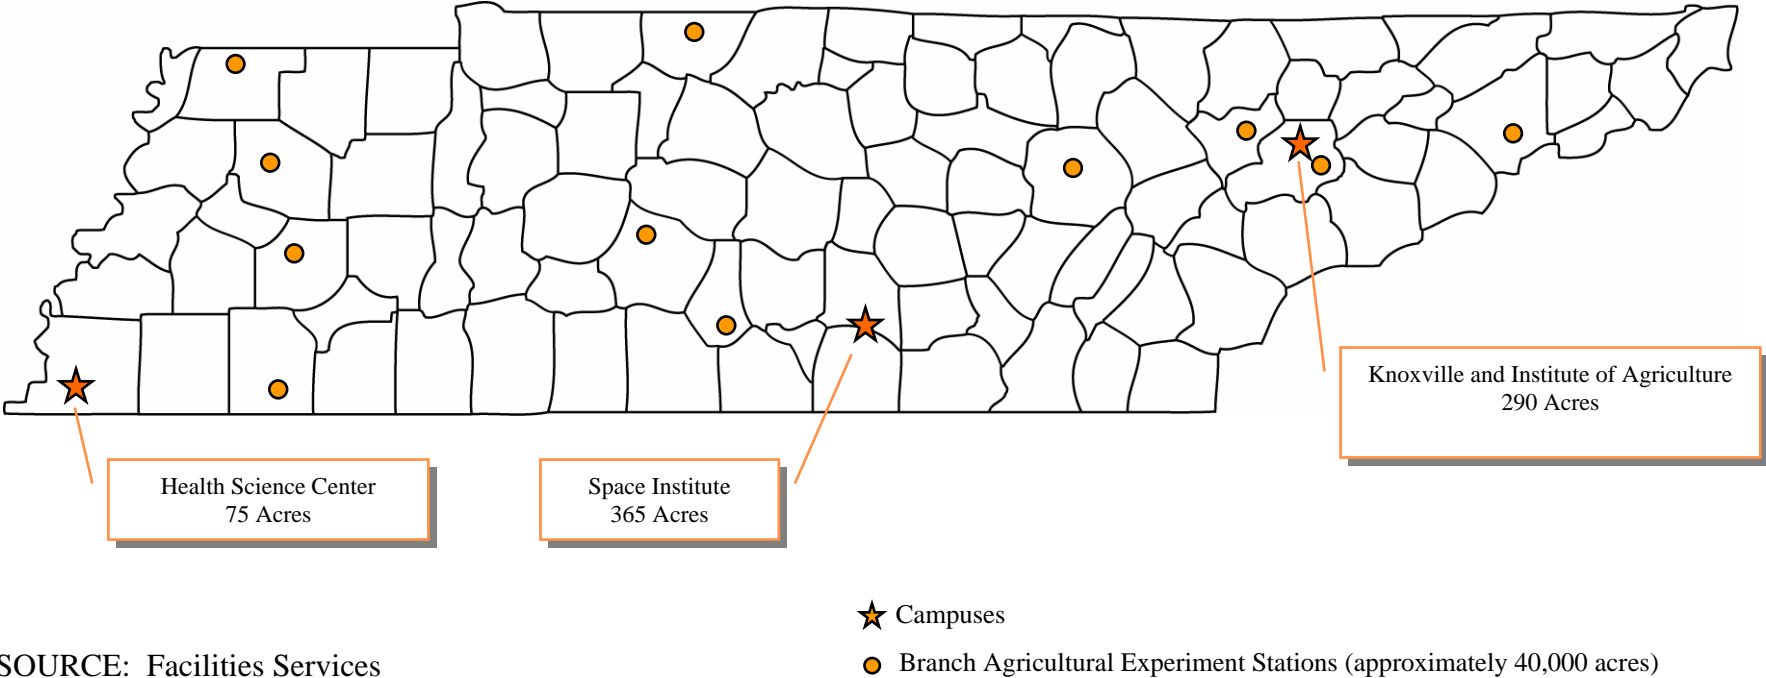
Knoxville and Institute of Agriculture
290 Acres

Health Science Center
75 Acres

Space Institute
365 Acres

Campuses

SOURCE: Facilities Services

Branch Agricultural Experiment Stations (approximately 40,000 acres)